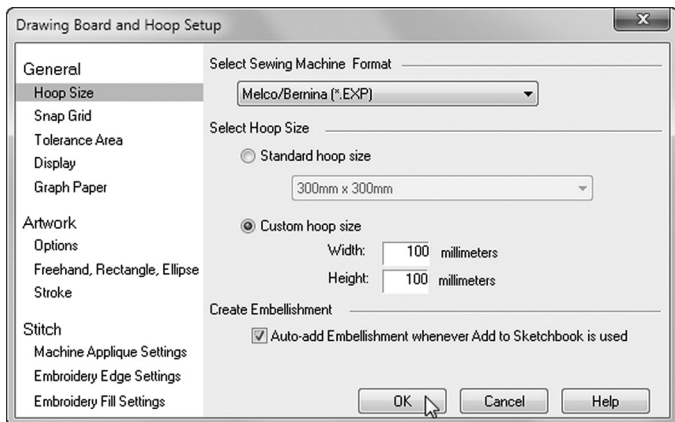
Drawing Board and Hoop Setup

General
Hoop Size
Snap Grid
Tolerance Area
Display
Graph Paper

Artwork
Options
Freehand, Rectangle, Ellipse
Stroke

Stitch
Machine Applique Settings
Embroidery Edge Settings
Embroidery Fill Settings

Select Sewing Machine Format
Melco/Bernina (*.EXP)

Select Hoop Size
Standard hoop size
300mm x 300mm
Custom hoop size
Width: 100 millimeters
Height: 100 millimeters

Create Embellishment
Auto-add Embellishment whenever Add to Sketchbook is used

OK
Cancel
Help